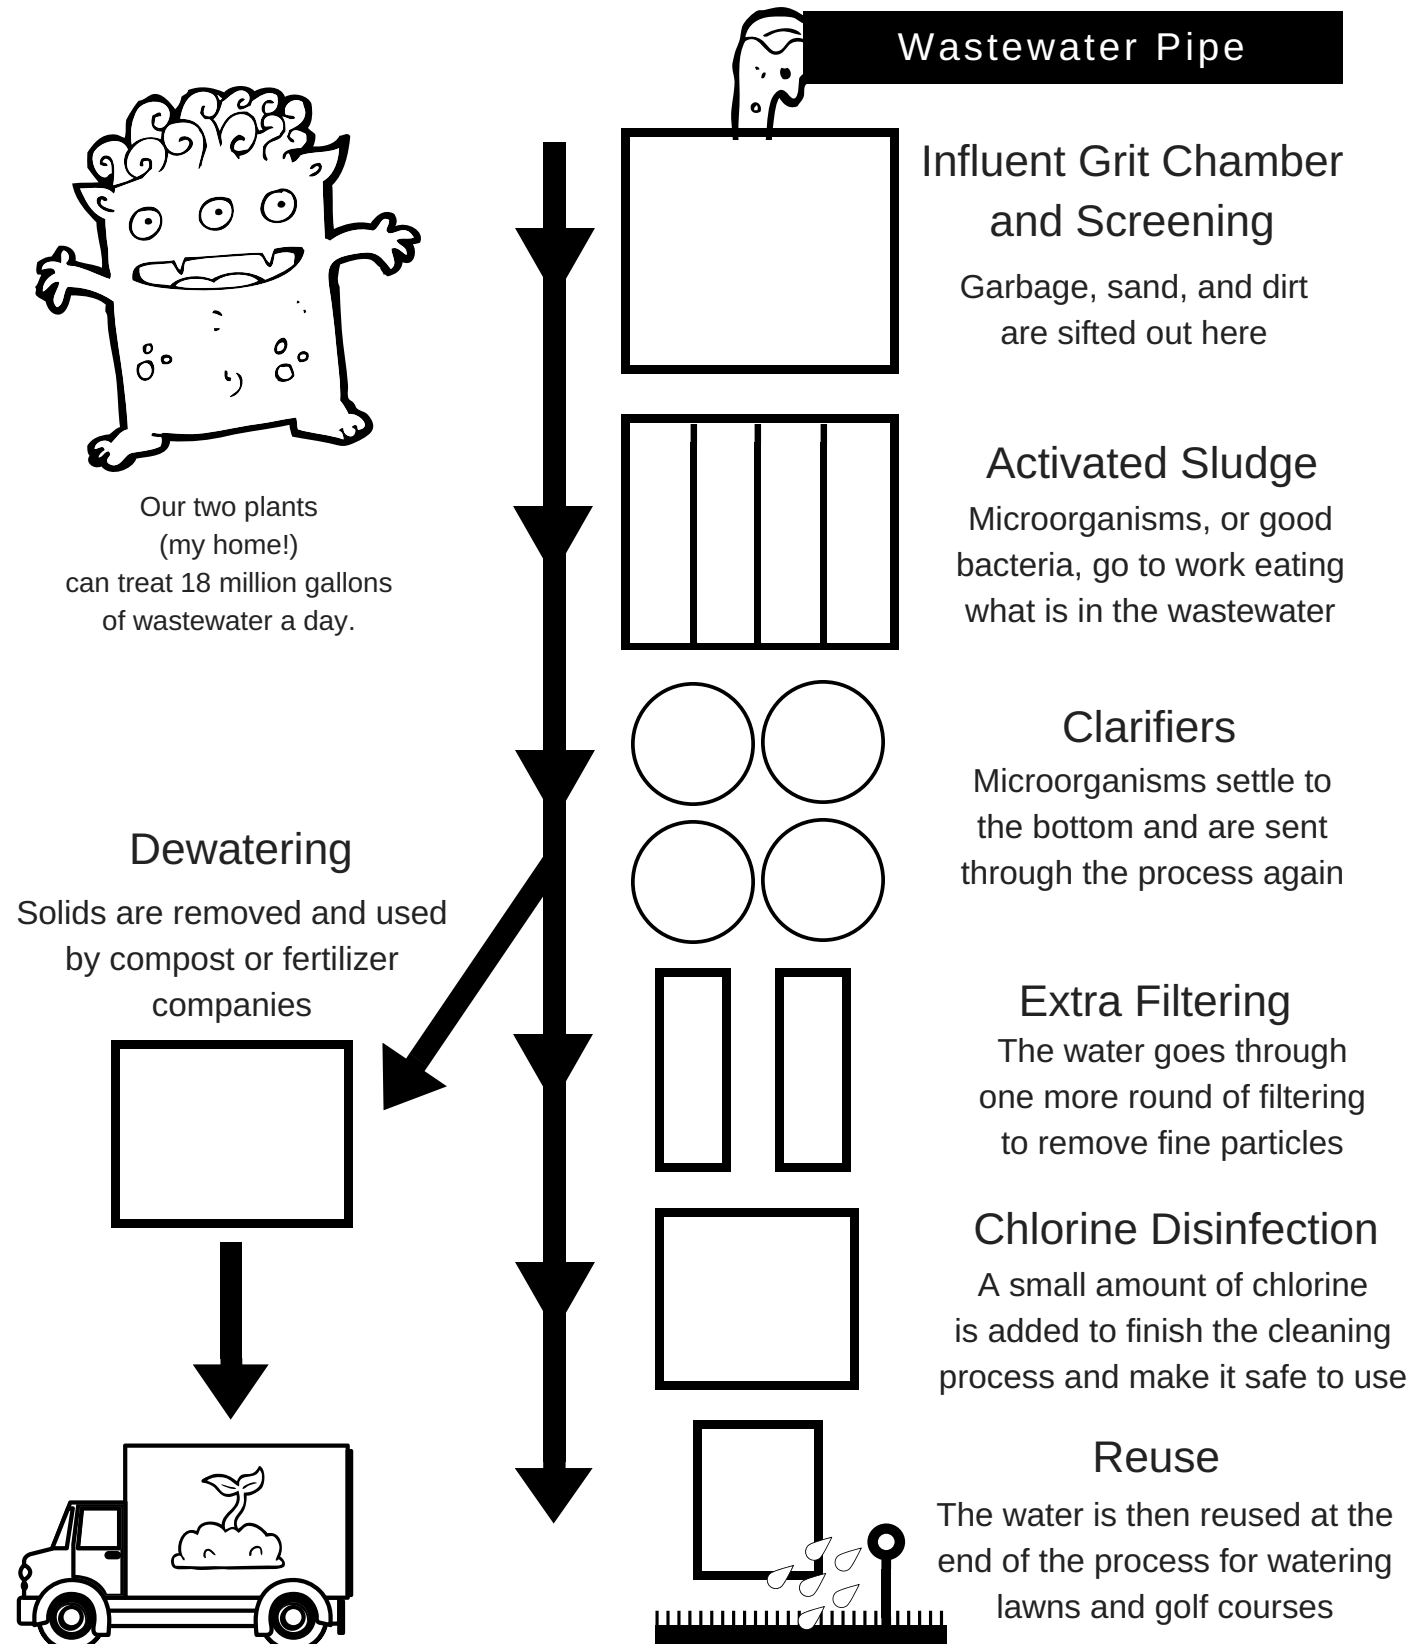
Wastewater Pipe

Our two plants (my home!) can treat 18 million gallons of wastewater a day.

Influent Grit Chamber and Screening

Garbage, sand, and dirt are sifted out here

Activated Sludge

Microorganisms, or good bacteria, go to work eating what is in the wastewater

Clarifiers

Microorganisms settle to the bottom and are sent through the process again

Dewatering

Solids are removed and used by compost or fertilizer companies

Extra Filtering

The water goes through one more round of filtering to remove fine particles

Chlorine Disinfection

A small amount of chlorine is added to finish the cleaning process and make it safe to use

Reuse

The water is then reused at the end of the process for watering lawns and golf courses